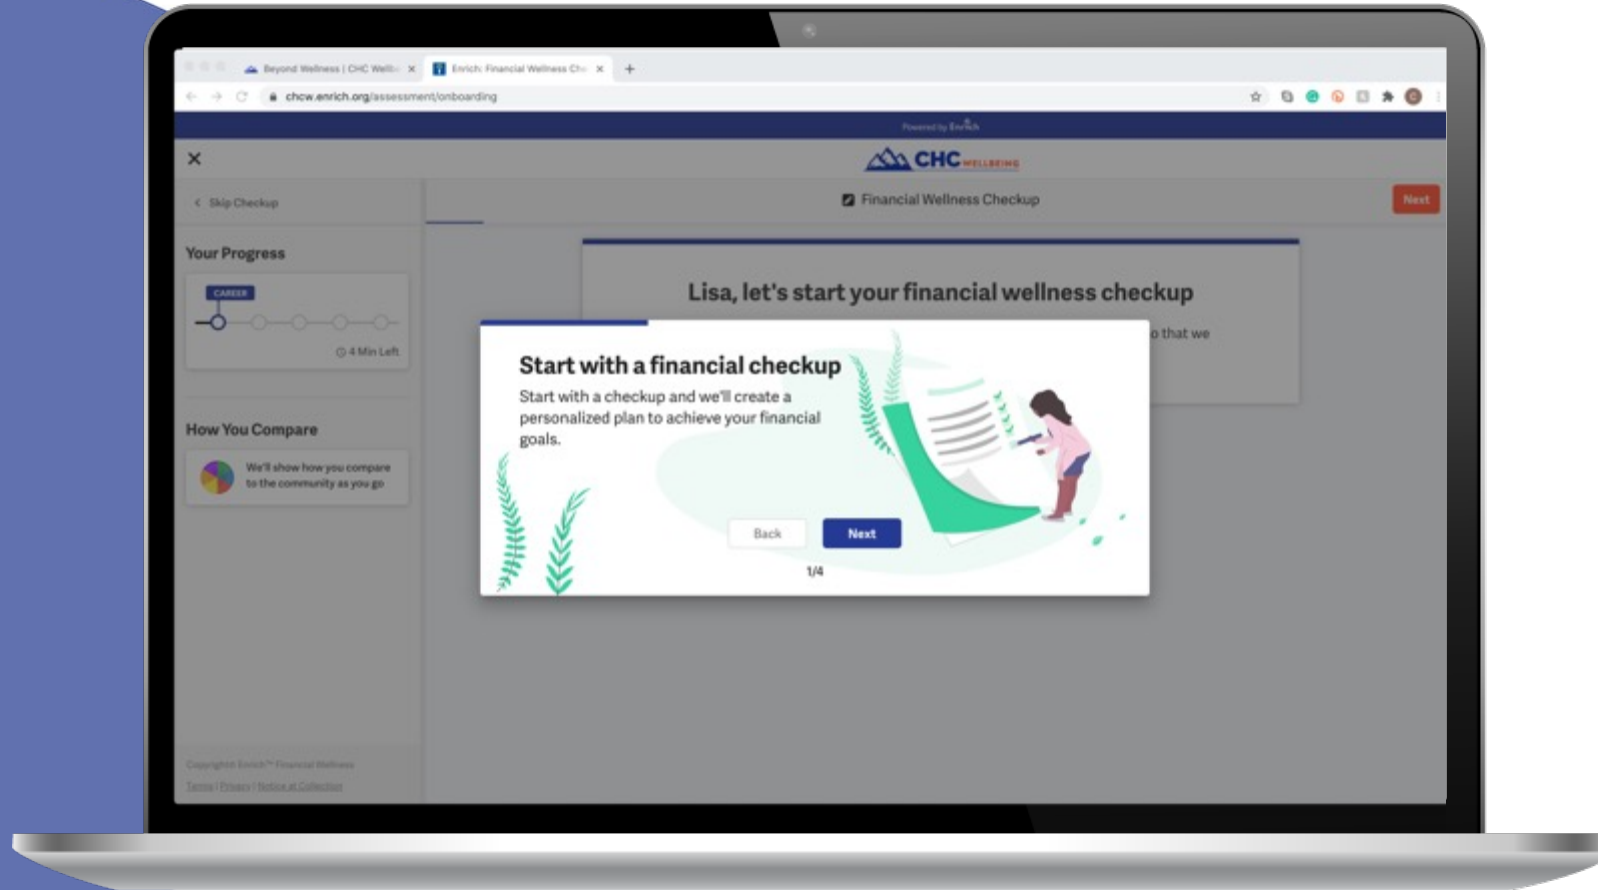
Beyond Wellness | CHC Wellb ×
Enrich: Financial Wellness Ch ×
+

chcw.enrich.org/assessment/onboarding

Powered by Enrich

×

CHC WELLBEING

< Skip Checkup

Financial Wellness Checkup

Next

Your Progress

CAREER

4 Min Left

How You Compare

We'll show how you compare to the community as you go

Lisa, let's start your financial wellness checkup

o that we

Start with a financial checkup

Start with a checkup and we'll create a personalized plan to achieve your financial goals.

Back

Next

1/4

Copyright Enrich™ Financial Wellness

Terms | Privacy | Notice at Collection